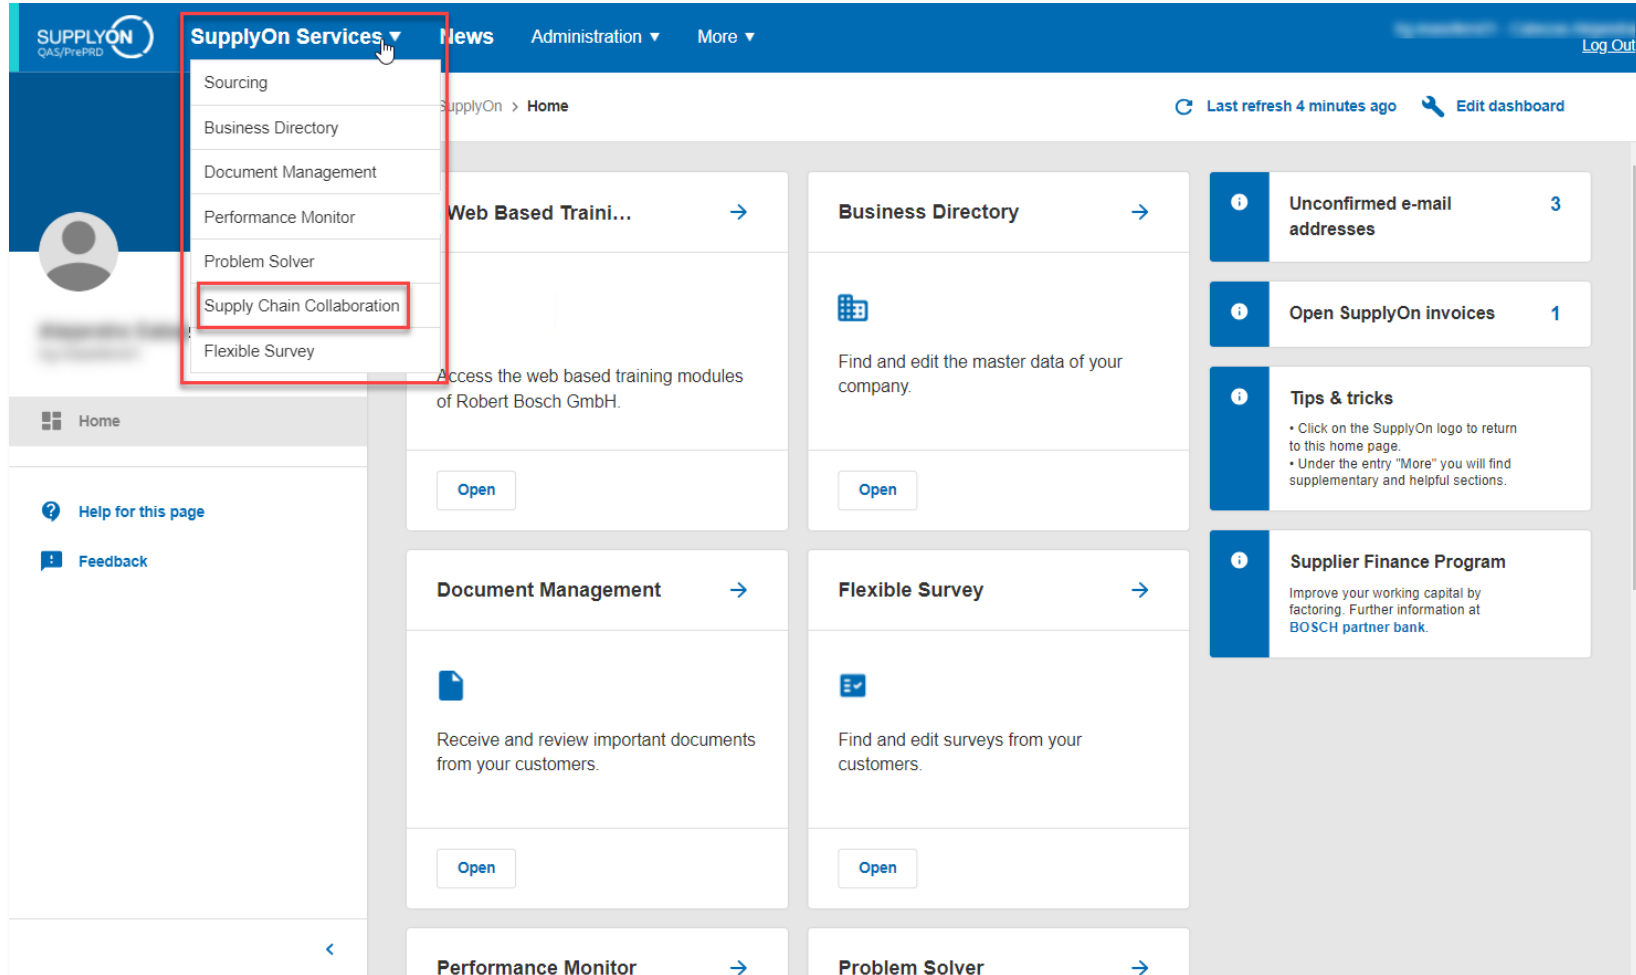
SUPPLYON
QAS/PrePRD

SupplyOn Services ▾ News Administration ▾ More ▾

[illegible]
Log Out

Sourcing
Business Directory
Document Management
Performance Monitor
Problem Solver
Supply Chain Collaboration
Flexible Survey

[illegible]

Home

Help for this page

Feedback

SupplyOn > Home

Last refresh 4 minutes ago

Edit dashboard

Web Based Traini...

Access the web based training modules of Robert Bosch GmbH.

Open

Business Directory

Find and edit the master data of your company.

Open

Unconfirmed e-mail addresses 3

Open SupplyOn invoices 1

Tips & tricks

• Click on the SupplyOn logo to return to this home page.
• Under the entry "More" you will find supplementary and helpful sections.

Supplier Finance Program

Improve your working capital by factoring. Further information at BOSCH partner bank.

Document Management

Receive and review important documents from your customers.

Open

Flexible Survey

Find and edit surveys from your customers.

Open

Performance Monitor

Problem Solver